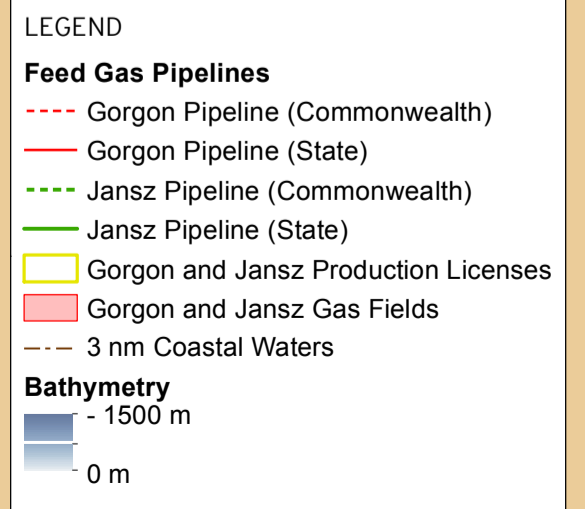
LEGEND

Feed Gas Pipelines

Gorgon Pipeline (Commonwealth)

Gorgon Pipeline (State)

Jansz Pipeline (Commonwealth)

Jansz Pipeline (State)

Gorgon and Jansz Production Licenses

Gorgon and Jansz Gas Fields

3 nm Coastal Waters

Bathymetry

- 1500 m

0 m